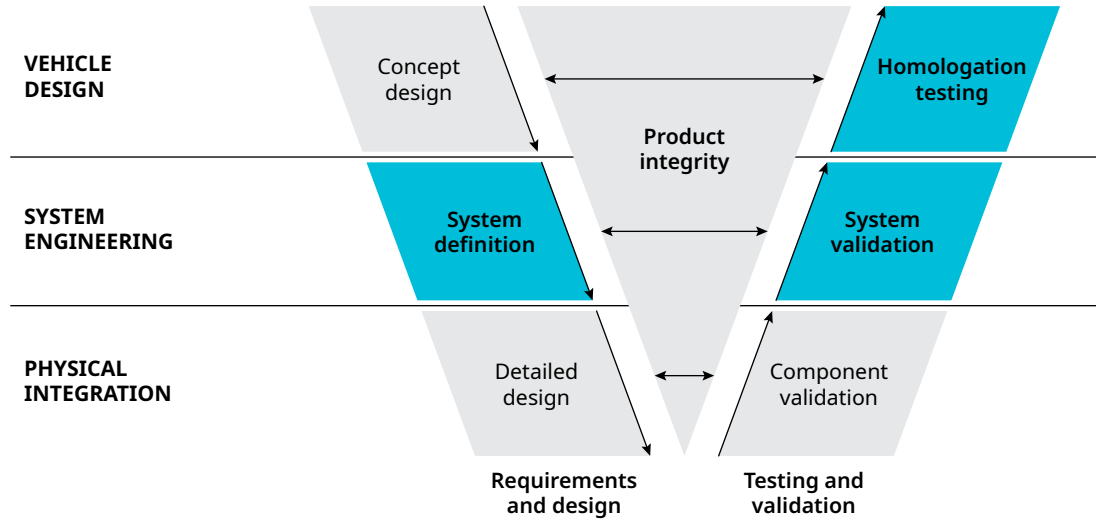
VEHICLE DESIGN

Concept design

Product integrity

Homologation testing

SYSTEM ENGINEERING

System definition

System validation

PHYSICAL INTEGRATION

Detailed design

Component validation

Requirements and design

Testing and validation